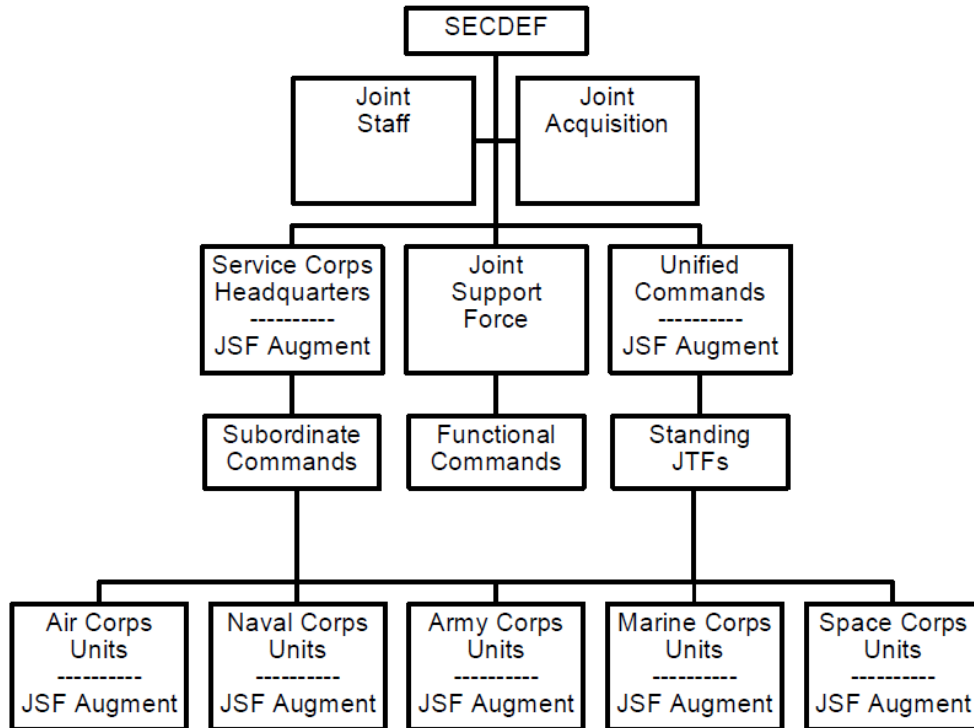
SECDEF

Joint Staff

Joint Acquisition

Service Corps Headquarters
----------
JSF Augment

Joint Support Force

Unified Commands
----------
JSF Augment

Subordinate Commands

Functional Commands

Standing JTFs

Air Corps Units
----------
JSF Augment

Naval Corps Units
----------
JSF Augment

Army Corps Units
----------
JSF Augment

Marine Corps Units
----------
JSF Augment

Space Corps Units
----------
JSF Augment